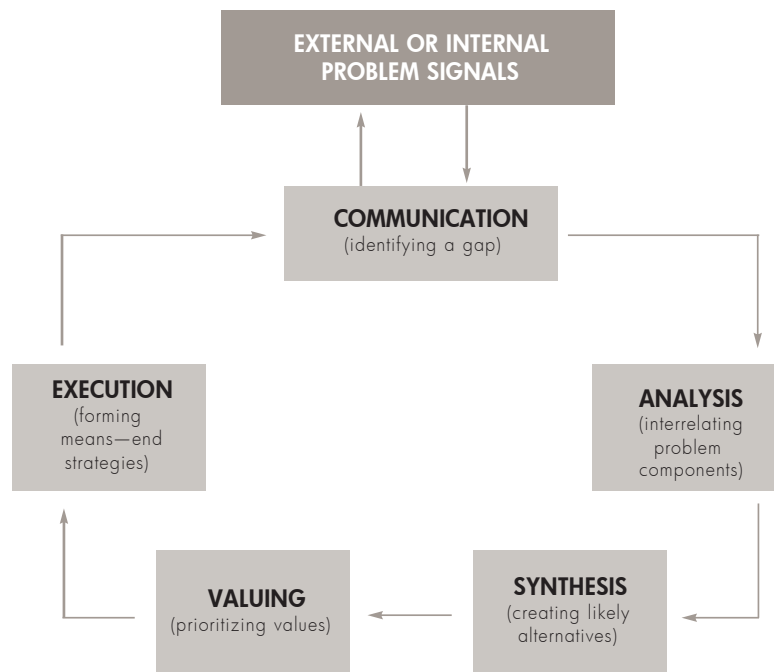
EXTERNAL OR INTERNAL PROBLEM SIGNALS

COMMUNICATION
(identifying a gap)

ANALYSIS
(interrelating problem components)

SYNTHESIS
(creating likely alternatives)

VALUING
(prioritizing values)

EXECUTION
(forming means—end strategies)